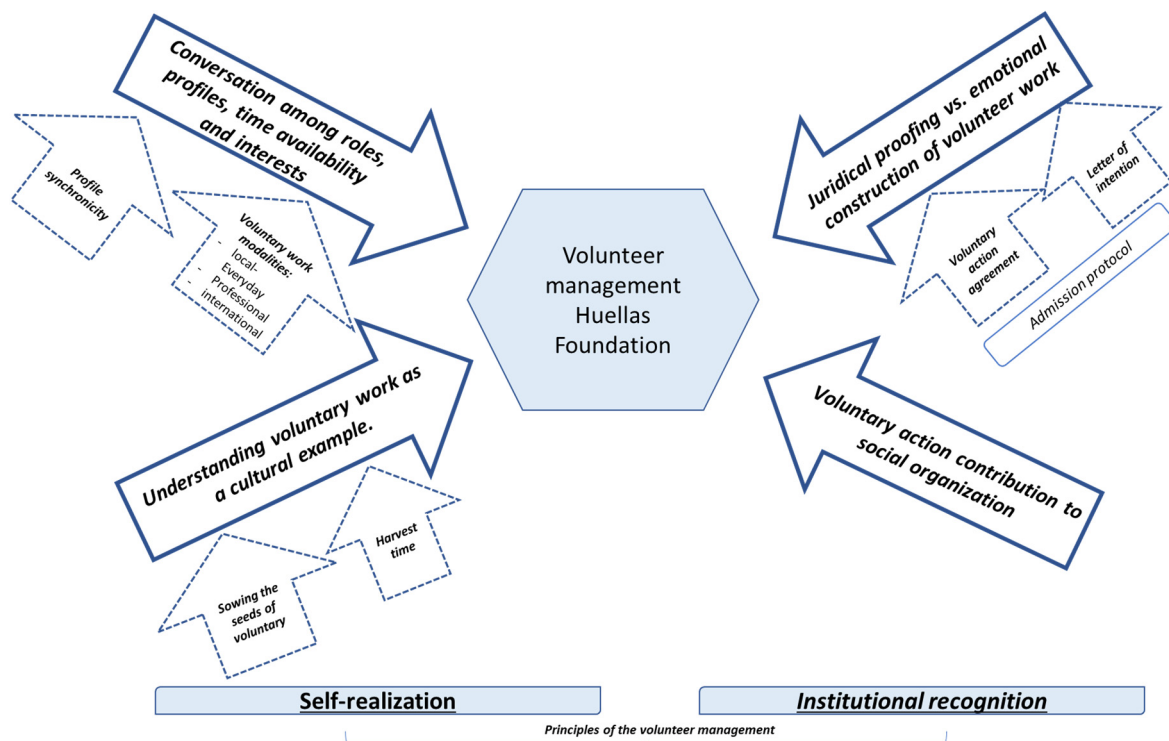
Conversation among roles, profiles, time availability and interests

Profile synchronicity

Voluntary work modalities:
- local-Everyday
- Professional international

Understanding voluntary work as a cultural example.

Harvest time

Sowing the seeds of voluntary

Volunteer management Huellas Foundation

Juridical proofing vs. emotional construction of volunteer work

Letter of intention

Voluntary action agreement

Admission protocol

Voluntary action contribution to social organization

Self-realization

Institutional recognition

Principles of the volunteer management